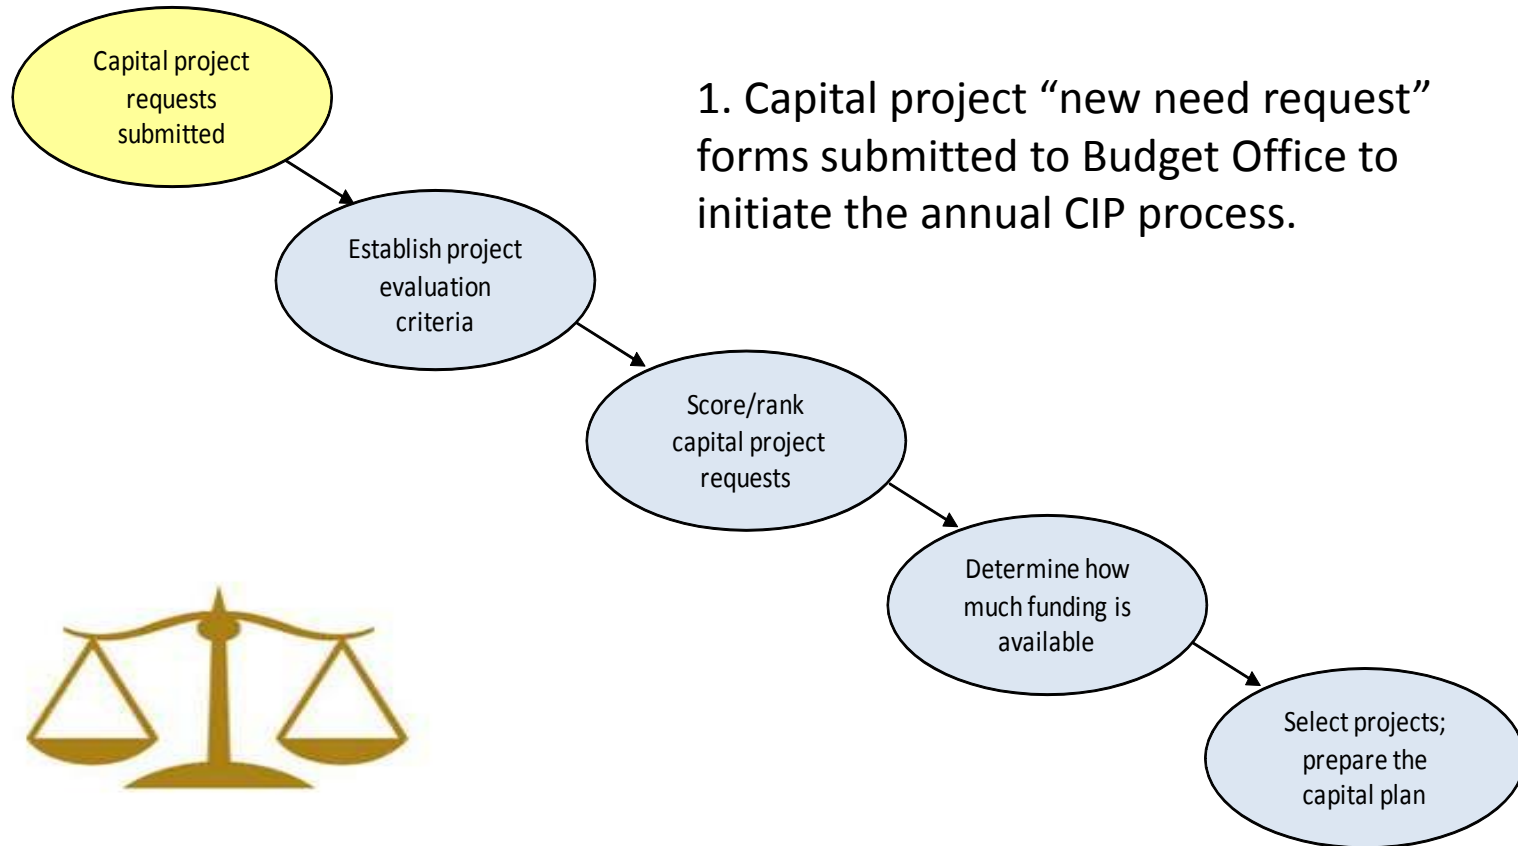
Capital project requests submitted

1. Capital project “new need request” forms submitted to Budget Office to initiate the annual CIP process.

Establish project evaluation criteria

Score/rank capital project requests

Determine how much funding is available

Select projects; prepare the capital plan